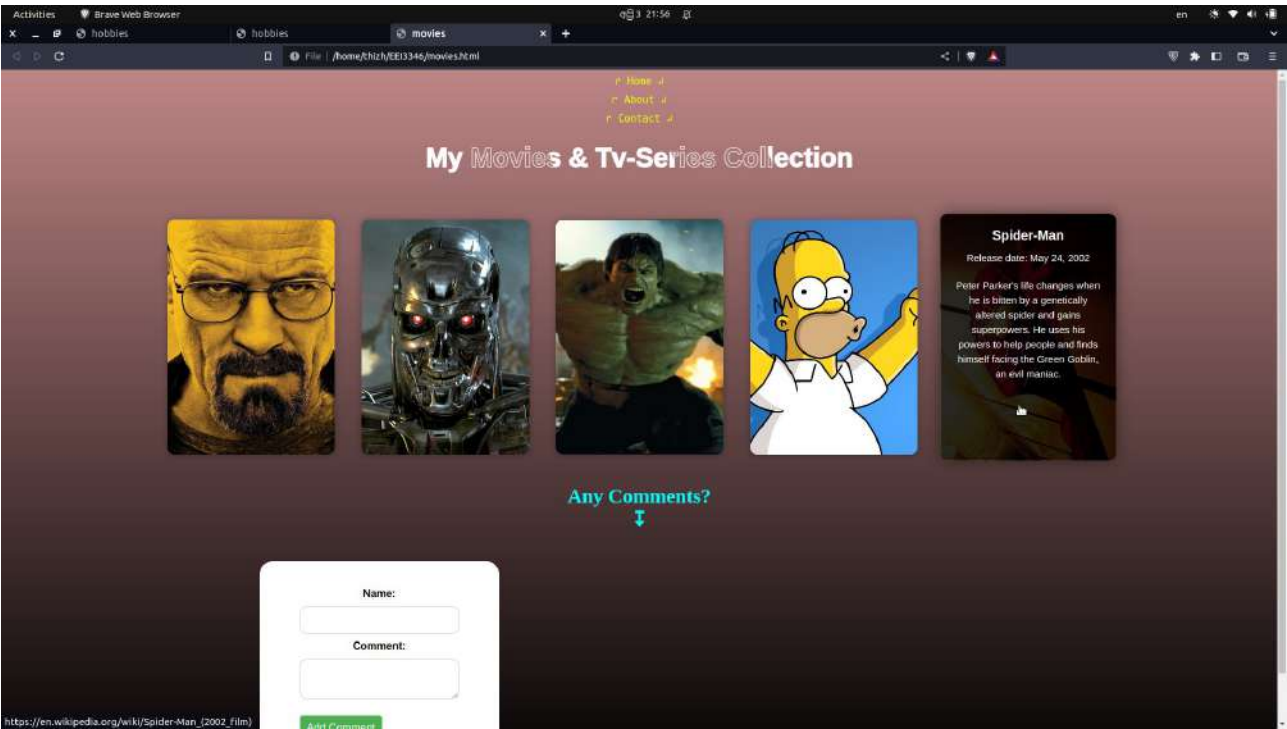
Activities Brave Web Browser 3 21:56 en

hobbies hobbies movies

File | /home/thizh/EEI3346/movies.html

⌜ Home ⌟
⌜ About ⌟
⌜ Contact ⌟

My Movies & Tv-Series Collection

Spider-Man

Release date: May 24, 2002

Peter Parker's life changes when he is bitten by a genetically altered spider and gains superpowers. He uses his powers to help people and finds himself facing the Green Goblin, an evil maniac.

Any Comments?

Name:

Comment:

Add Comment

https://en.wikipedia.org/wiki/Spider-Man_(2002_film)